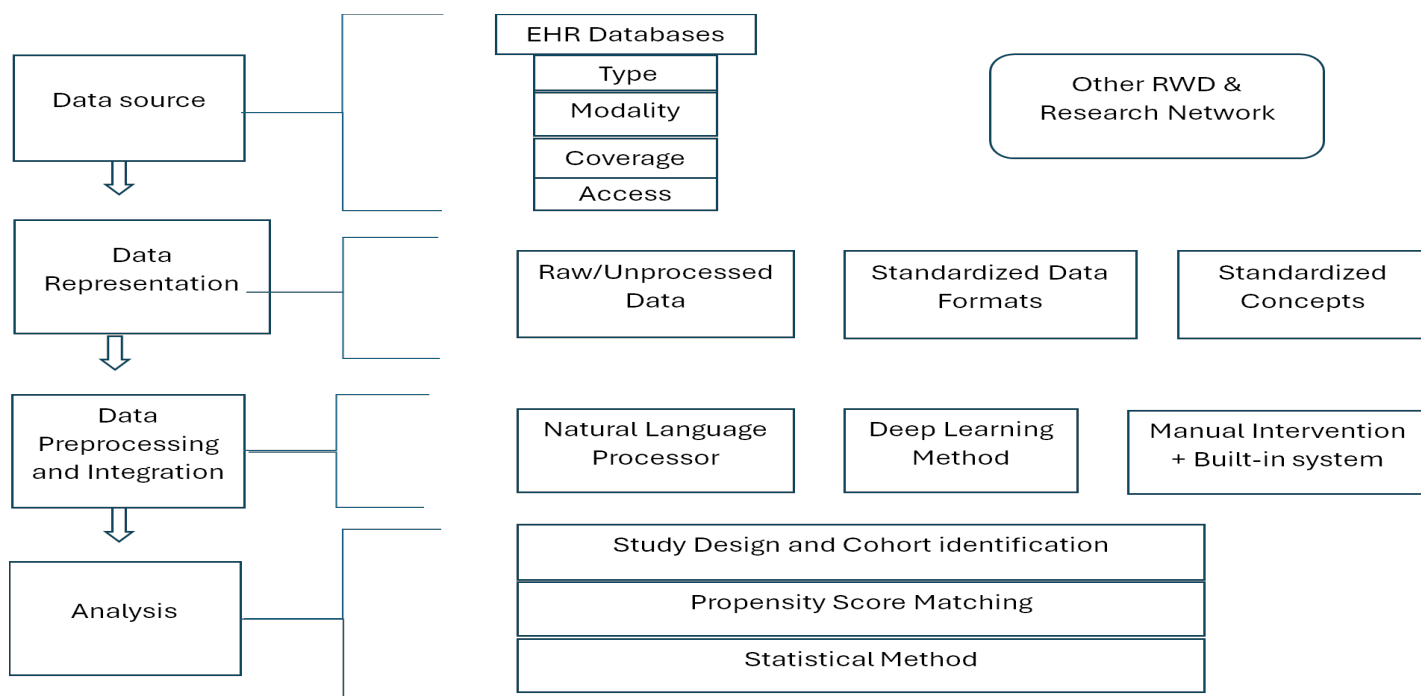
Data source

EHR Databases

Type

Modality

Coverage

Access

Other RWD & Research Network

Data Representation

Raw/Unprocessed Data

Standardized Data Formats

Standardized Concepts

Data Preprocessing and Integration

Natural Language Processor

Deep Learning Method

Manual Intervention + Built-in system

Analysis

Study Design and Cohort identification

Propensity Score Matching

Statistical Method